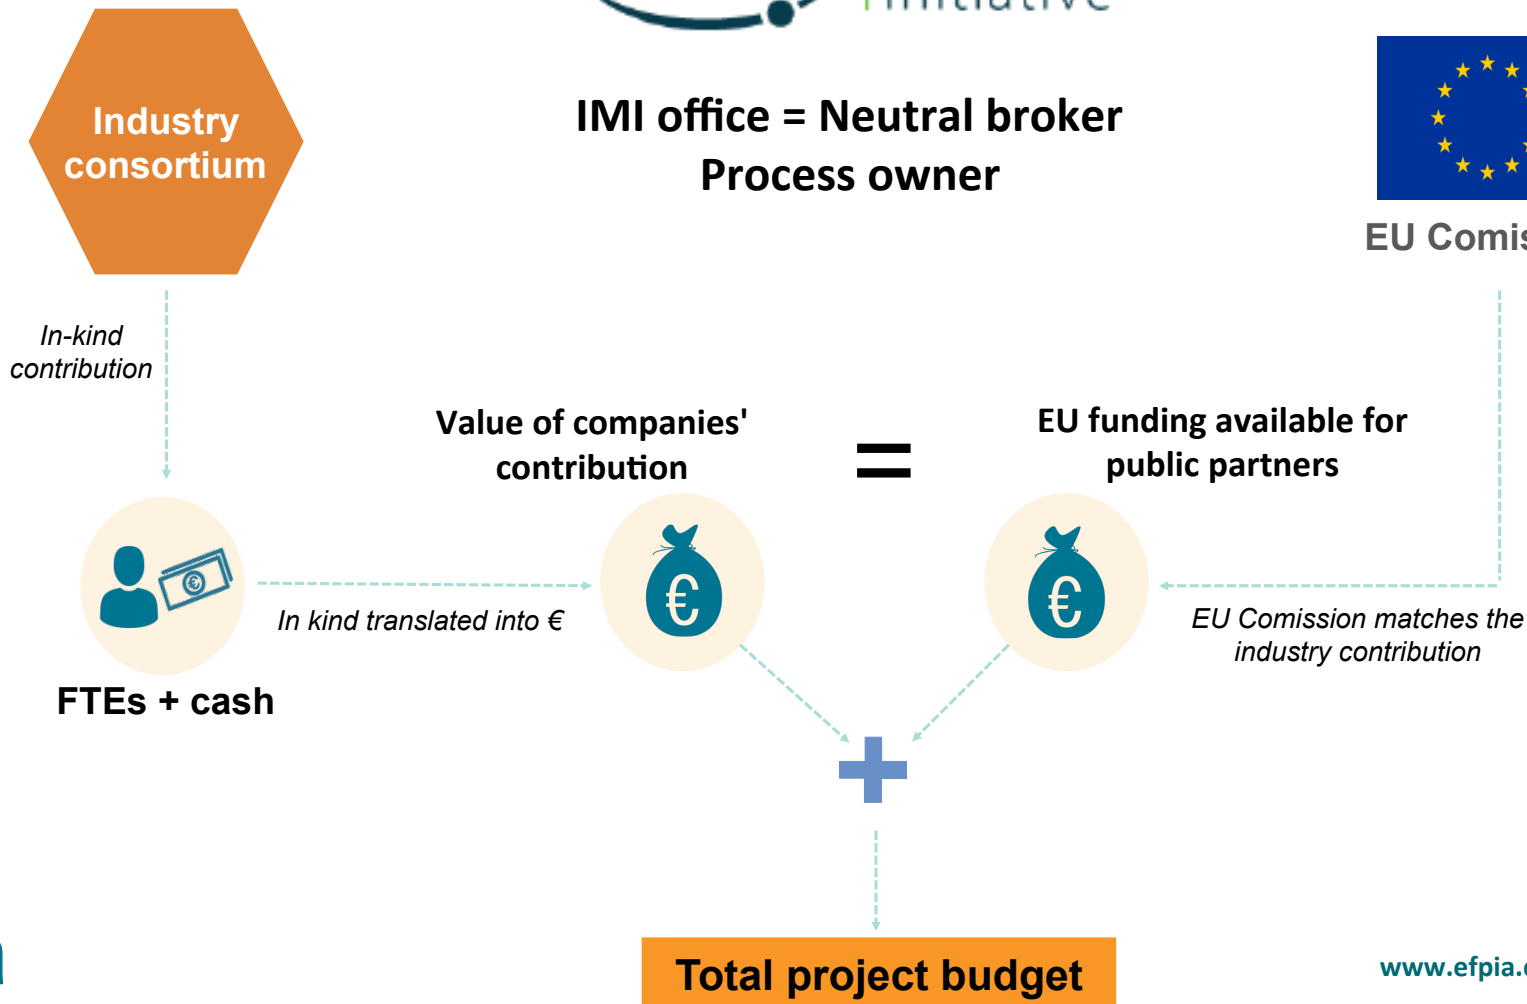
Initiative

Industry consortium

IMI office = Neutral broker
Process owner

EU Comis

In-kind contribution

Value of companies' contribution

=

EU funding available for public partners

In kind translated into €

€

€

EU Comission matches the industry contribution

FTEs + cash

Total project budget

www.efpia.